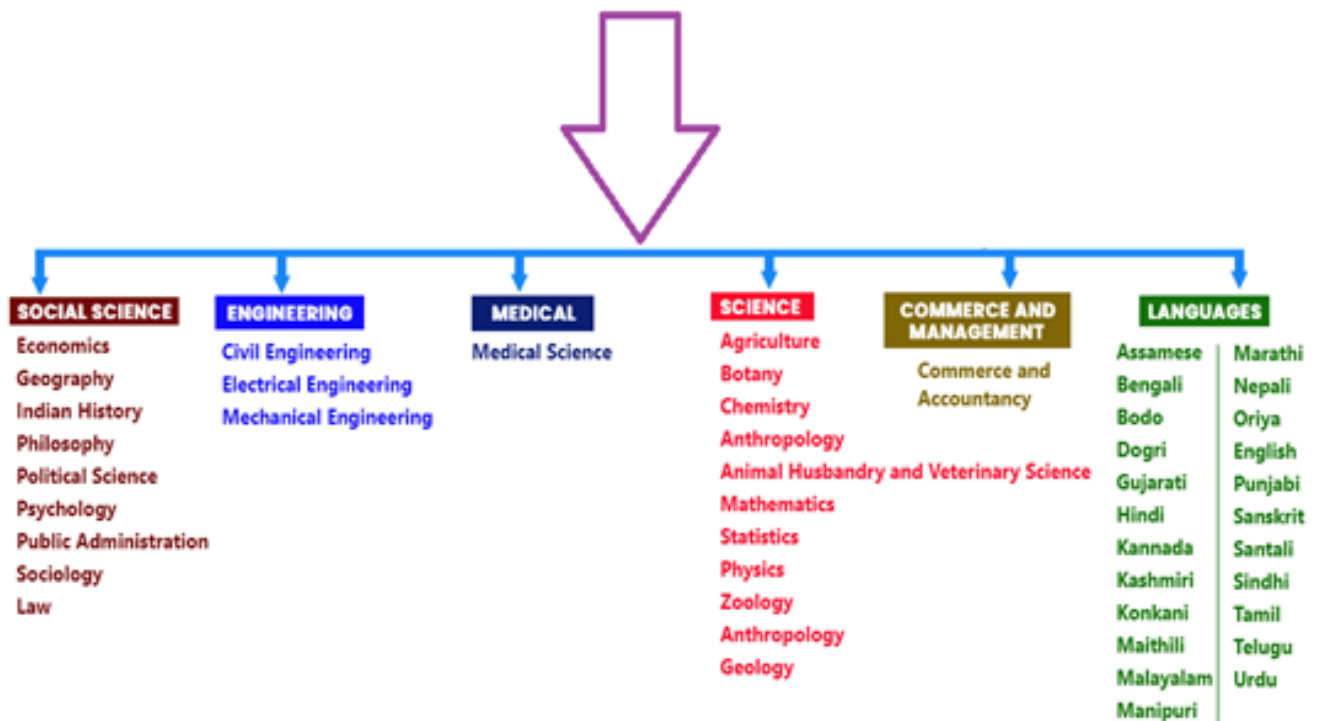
SOCIAL SCIENCE
Economics
Geography
Indian History
Philosophy
Political Science
Psychology
Public Administration
Sociology
Law

ENGINEERING
Civil Engineering
Electrical Engineering
Mechanical Engineering

MEDICAL
Medical Science

SCIENCE
Agriculture
Botany
Chemistry
Anthropology
Animal Husbandry and Veterinary Science
Mathematics
Statistics
Physics
Zoology
Anthropology
Geology

COMMERCE AND MANAGEMENT
Commerce and Accountancy

LANGUAGES
Assamese
Bengali
Bodo
Dogri
Gujarati
Hindi
Kannada
Kashmiri
Konkani
Maithili
Malayalam
Manipuri

Marathi
Nepali
Oriya
English
Punjabi
Sanskrit
Santali
Sindhi
Tamil
Telugu
Urdu